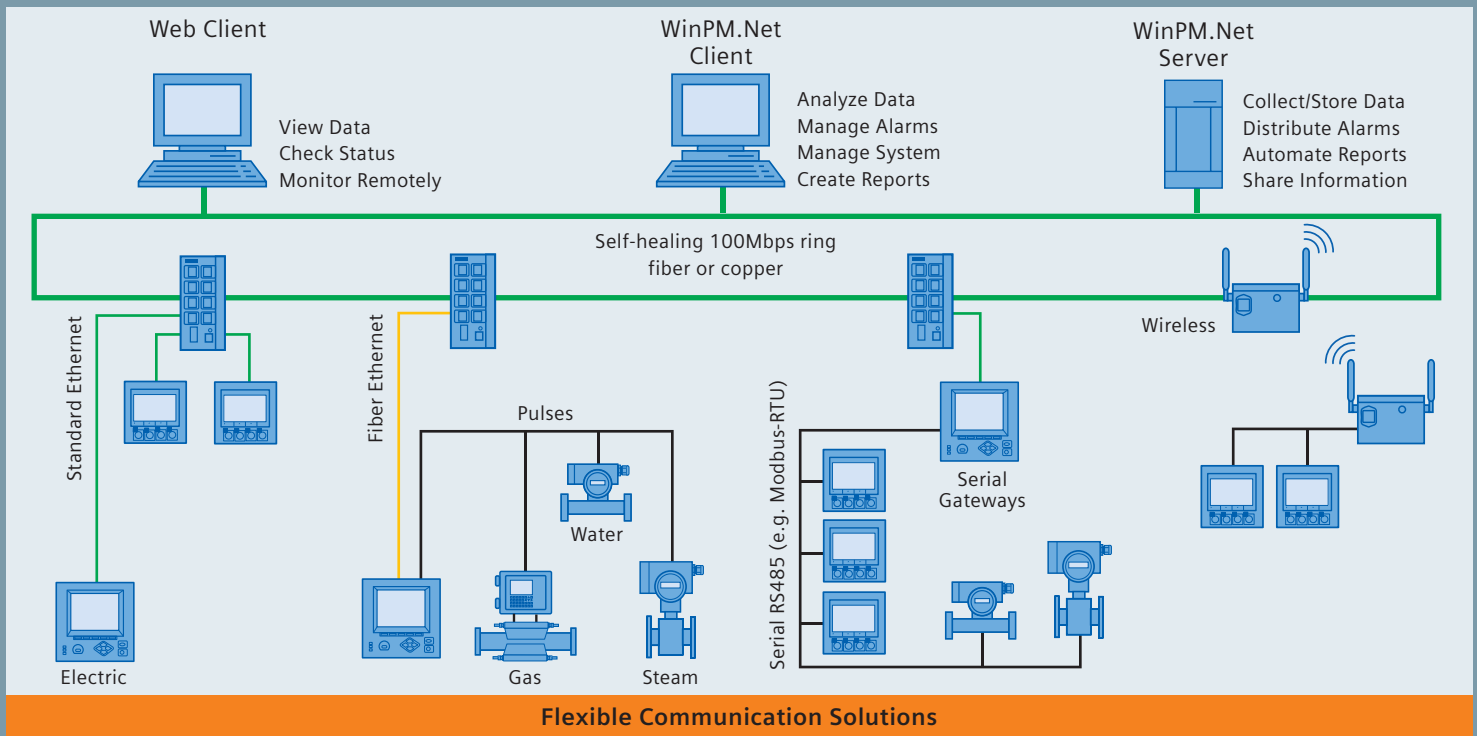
Web Client

View Data
Check Status
Monitor Remotely

WinPM.Net Client

Analyze Data
Manage Alarms
Manage System
Create Reports

WinPM.Net Server

Collect/Store Data
Distribute Alarms
Automate Reports
Share Information

Self-healing 100Mbps ring fiber or copper

Wireless

Standard Ethernet

Fiber Ethernet

Pulses

Water

Serial RS485 (e.g. Modbus-RTU)

Serial Gateways

Electric

Gas

Steam

Flexible Communication Solutions